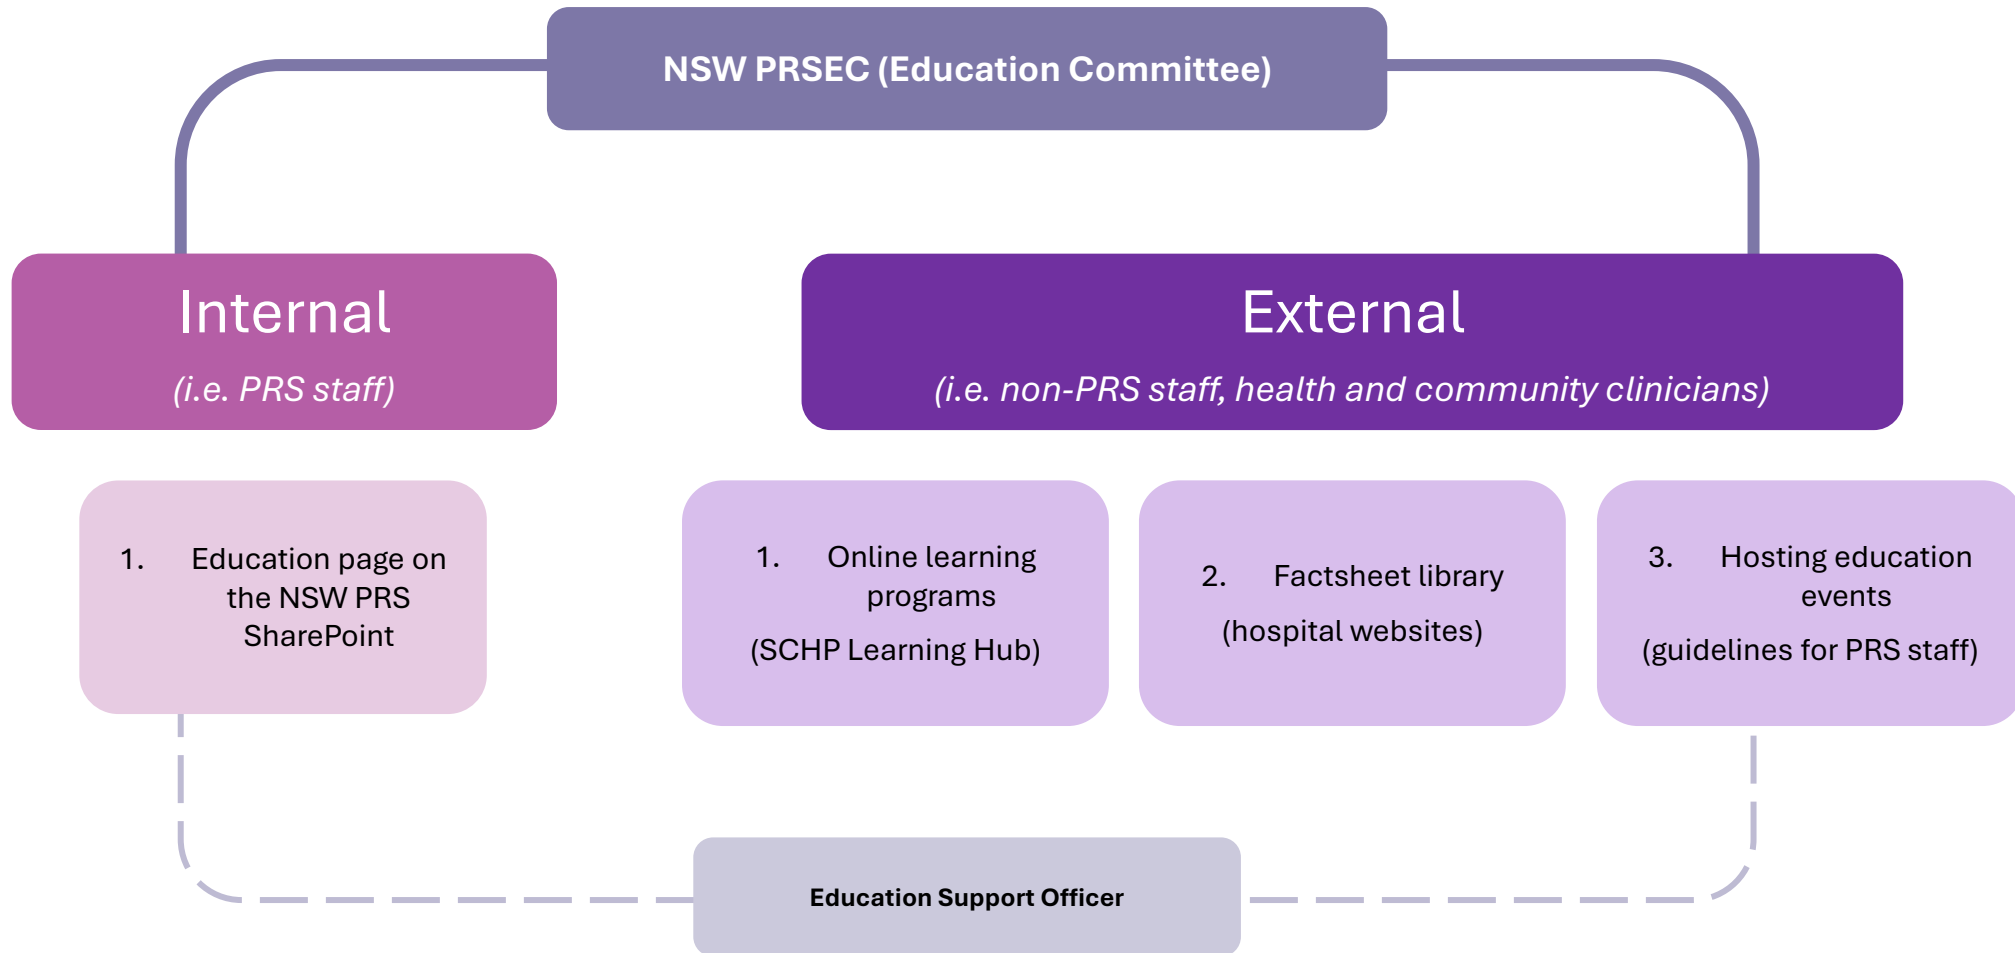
NSW PRSEC (Education Committee)

Internal

(i.e. PRS staff)

External

(i.e. non-PRS staff, health and community clinicians)

1. Education page on the NSW PRS SharePoint

1. Online learning programs

(SCHP Learning Hub)

2. Factsheet library

(hospital websites)

3. Hosting education events

(guidelines for PRS staff)

Education Support Officer